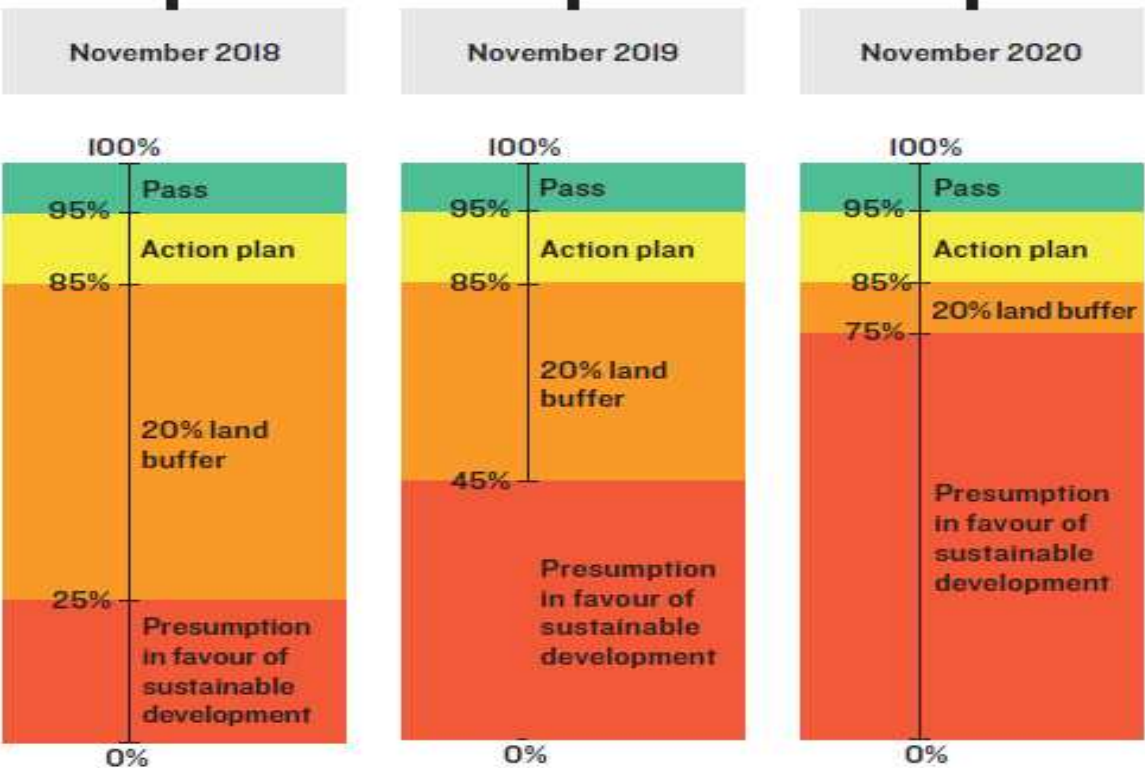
November 2018

100%
Pass
95%
Action plan
85%
20% land buffer
25%
Presumption in favour of sustainable development
0%

November 2019

100%
Pass
95%
Action plan
85%
20% land buffer
45%
Presumption in favour of sustainable development
0%

November 2020

100%
Pass
95%
Action plan
85%
20% land buffer
75%
Presumption in favour of sustainable development
0%